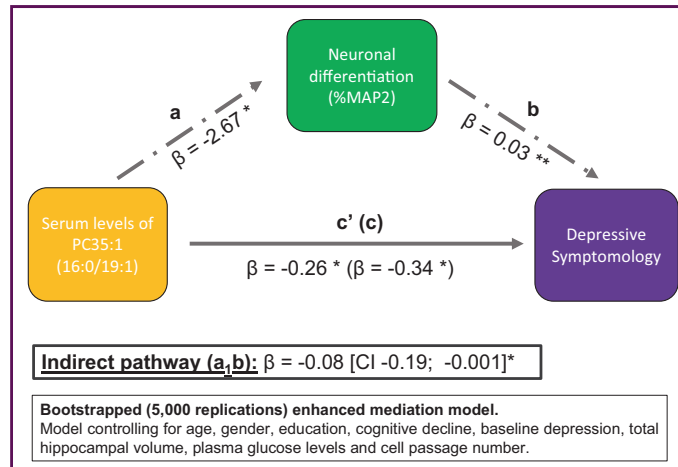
Neuronal differentiation (%MAP2)

a
$\beta = -2.67$ *

b
$\beta = 0.03$ **

Serum levels of PC35:1 (16:0/19:1)

c' (c)

$\beta = -0.26$ * ($\beta = -0.34$ *)

Depressive Symptomology

Indirect pathway ($a_1b$): $\beta = -0.08$ [CI -0.19; -0.001]*

Bootstrapped (5,000 replications) enhanced mediation model.
Model controlling for age, gender, education, cognitive decline, baseline depression, total hippocampal volume, plasma glucose levels and cell passage number.